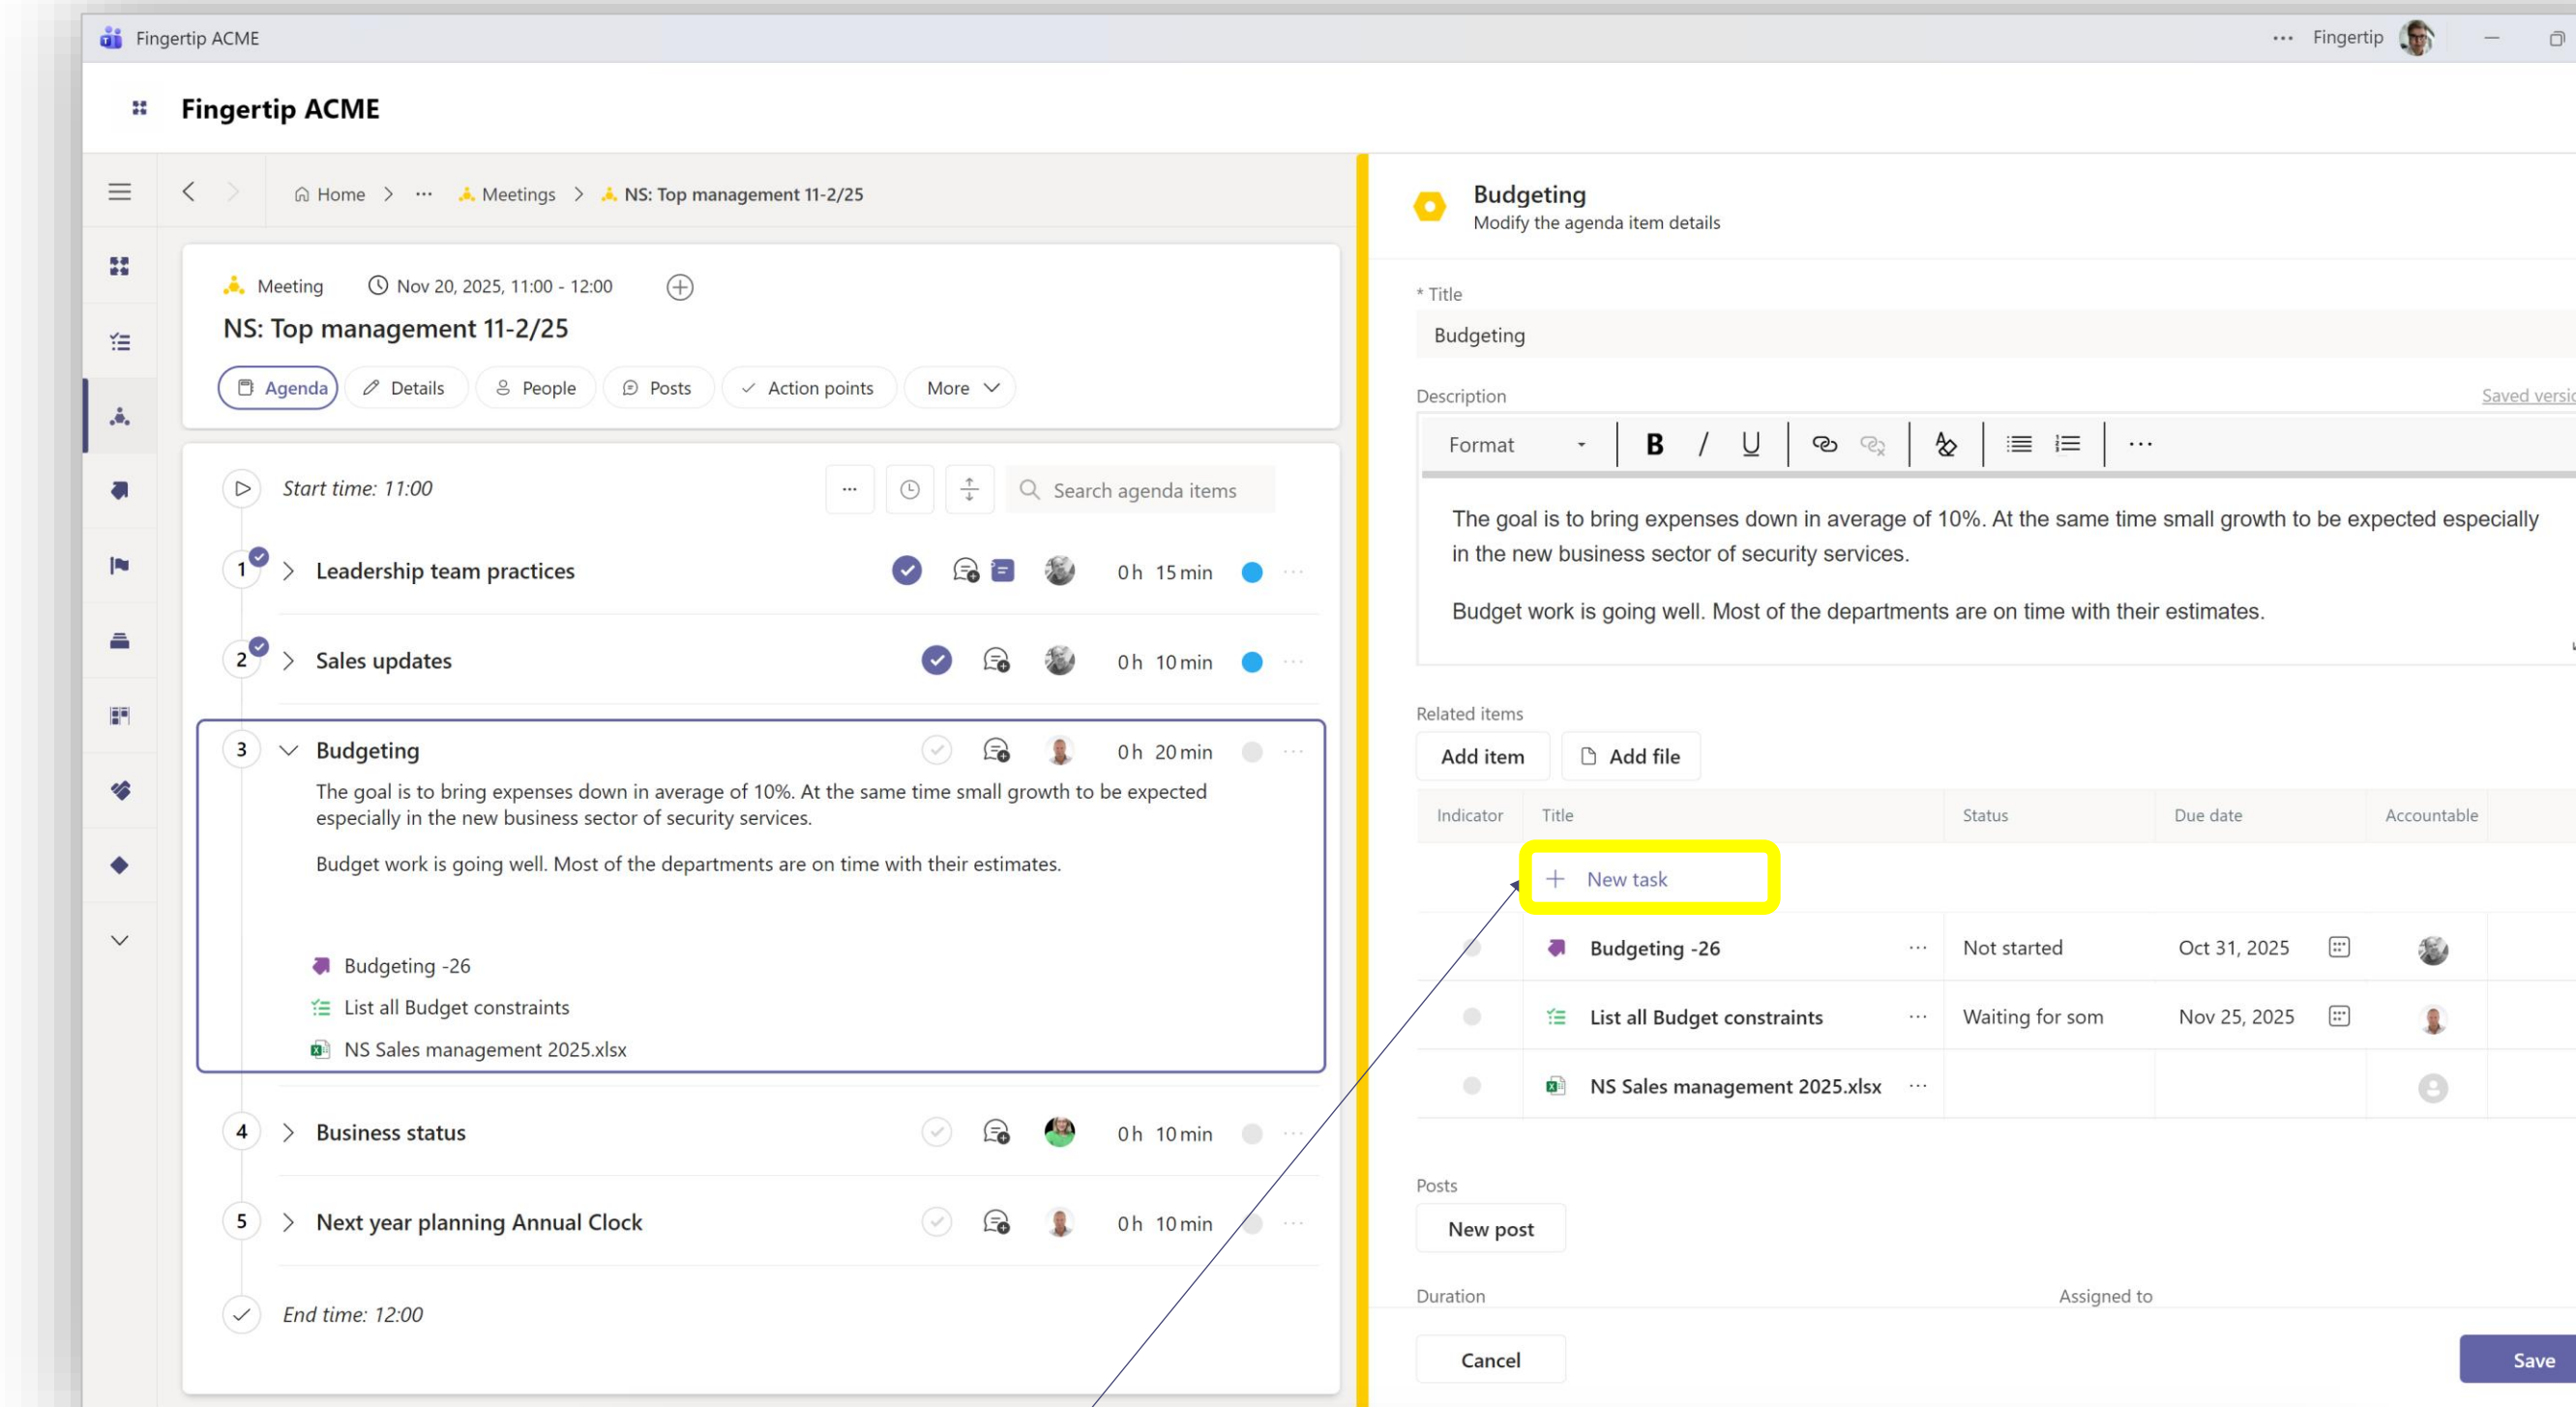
Fingertip ACME

··· Fingertip

Fingertip ACME

Home > ··· Meetings > NS: Top management 11-2/25

Meeting Nov 20, 2025, 11:00 - 12:00

NS: Top management 11-2/25

Agenda Details People Posts Action points More

Start time: 11:00

··· Search agenda items

1 Leadership team practices 0 h 15 min

2 Sales updates 0 h 10 min

3 Budgeting 0 h 20 min

The goal is to bring expenses down in average of 10%. At the same time small growth to be expected especially in the new business sector of security services.

Budget work is going well. Most of the departments are on time with their estimates.

Budgeting -26

List all Budget constraints

NS Sales management 2025.xlsx

4 Business status 0 h 10 min

5 Next year planning Annual Clock 0 h 10 min

End time: 12:00

Budgeting
Modify the agenda item details

* Title

Budgeting

Description

Saved versi

Format B I U ···

The goal is to bring expenses down in average of 10%. At the same time small growth to be expected especially in the new business sector of security services.

Budget work is going well. Most of the departments are on time with their estimates.

Related items

Add item Add file

| Indicator | Title | Status | Due date | Accountable |
|---|---|---|---|---|
| | + New task | | | |
| | Budgeting -26 ··· | Not started | Oct 31, 2025 | |
| | List all Budget constraints ··· | Waiting for som | Nov 25, 2025 | |
| | NS Sales management 2025.xlsx ··· | | | |

Posts

New post

Duration

Assigned to

Cancel

Save